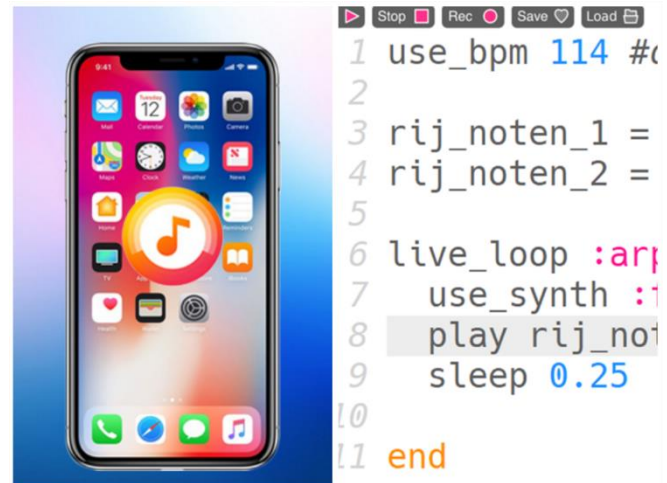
9:41

Mail
12
Calendar
Photos
Camera
Maps
Clock
Weather
News
Home
Reminders
TV
Books
Health
Wallet
Settings

Stop Rec Save Load

1 use_bpm 114 #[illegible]
2
3 rij_noten_1 =
4 rij_noten_2 =
5
6 live_loop :arp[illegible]
7 use_synth :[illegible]
8 play rij_no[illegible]
9 sleep 0.25
10
11 end